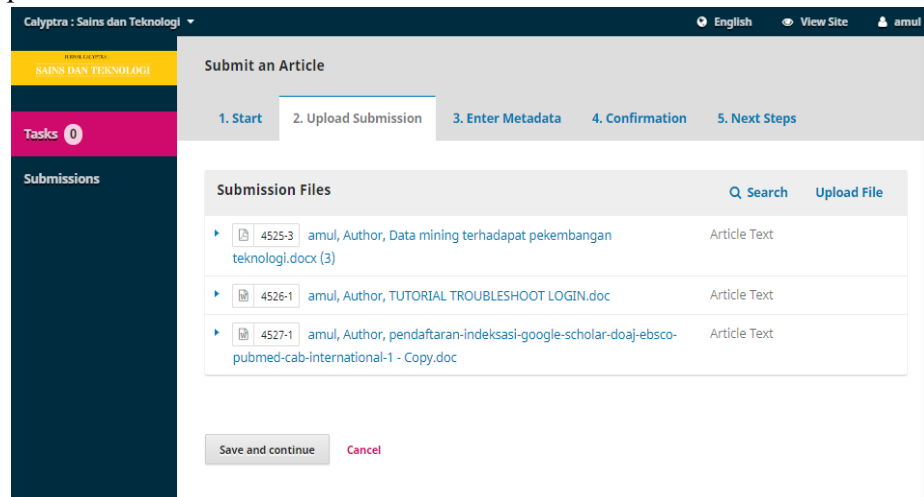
Calyptra : Sains dan Teknologi

English View Site amul

JURNAL CALYPTRA
SAINS DAN TEKNOLOGI

Tasks 0

Submissions

Submit an Article

1. Start 2. Upload Submission 3. Enter Metadata 4. Confirmation 5. Next Steps

Submission Files

Search Upload File

4525-3 amul, Author, Data mining terhadapat pekembangan teknologi.docx (3) Article Text

4526-1 amul, Author, TUTORIAL TROUBLESHOOT LOGIN.doc Article Text

4527-1 amul, Author, pendaftaran-indeksasi-google-scholar-doaj-ebsco-pubmed-cab-international-1 - Copy.doc Article Text

Save and continue Cancel